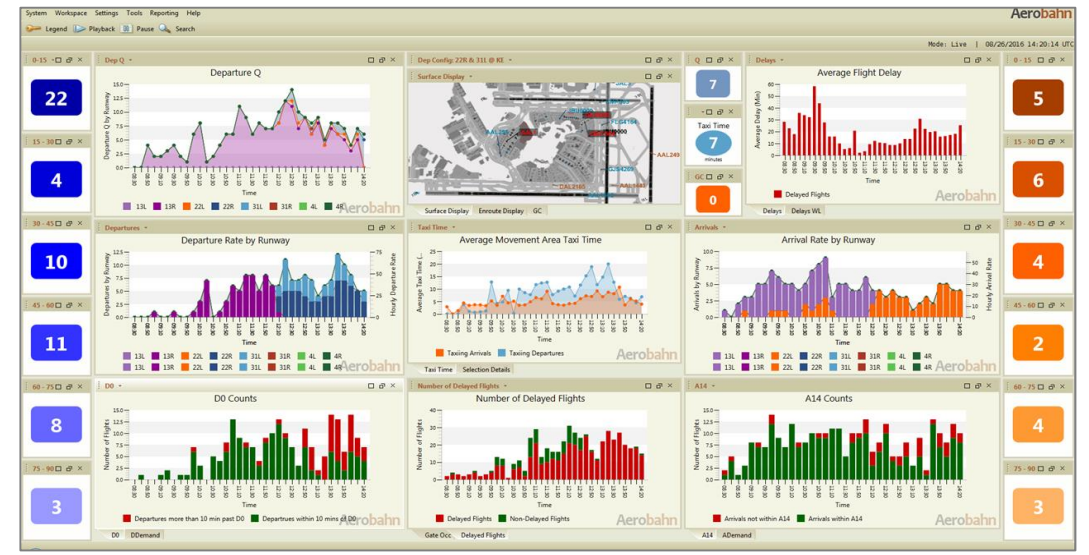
System Workspace Settings Tools Reporting Help

Aerobahn

Legend Playback Pause Search

Mode: Live | 08/26/2016 14:20:14 UTC

0-15

22

15-30

4

30-45

10

45-60

11

60-75

8

75-90

3

Dep Q

Departure Q

Departure Q by Runway

Time

13L 13R 22L 22R 31L 31R 4L 4R

Dep Config: 22R & 31L @ KI

Surface Display

AAL2108

DAL2165

AAL249

Surface Display Enroute Display GC

Q

7

Taxi Time

7

minutes

GC

0

Delays

Average Flight Delay

Average Delay (Min)

Time

Delayed Flights

Aerobahn

Delays Delays WL

0-15

5

15-30

6

30-45

4

45-60

2

60-75

4

75-90

3

Departures

Departure Rate by Runway

Departure Q by Runway

Hourly Departure Rate

Time

13L 13R 22L 22R 31L 31R 4L 4R

13L 13R 22L 22R 31L 31R 4L 4R

Aerobahn

Taxi Time

Average Movement Area Taxi Time

Average Taxi Time

Time

Taxiing Arrivals Taxiing Departures

Aerobahn

Taxi Time Selection Details

Arrivals

Arrival Rate by Runway

Arrivals by Runway

Hourly Arrival Rate

Time

13L 13R 22L 22R 31L 31R 4L 4R

13L 13R 22L 22R 31L 31R 4L 4R

Aerobahn

D0

D0 Counts

Number of Flights

Time

Departures more than 10 min past D0 Departrues within 10 mins of D0

Aerobahn

D0 DDemand

Number of Delayed Flights

Number of Delayed Flights

Number of Flights

Time

Delayed Flights Non-Delayed Flights

Aerobahn

Gate Occ Delayed Flights

A14

A14 Counts

Number of Flights

Time

Arrivals not within A14 Arrivals within A14

Aerobahn

A14 ADemand